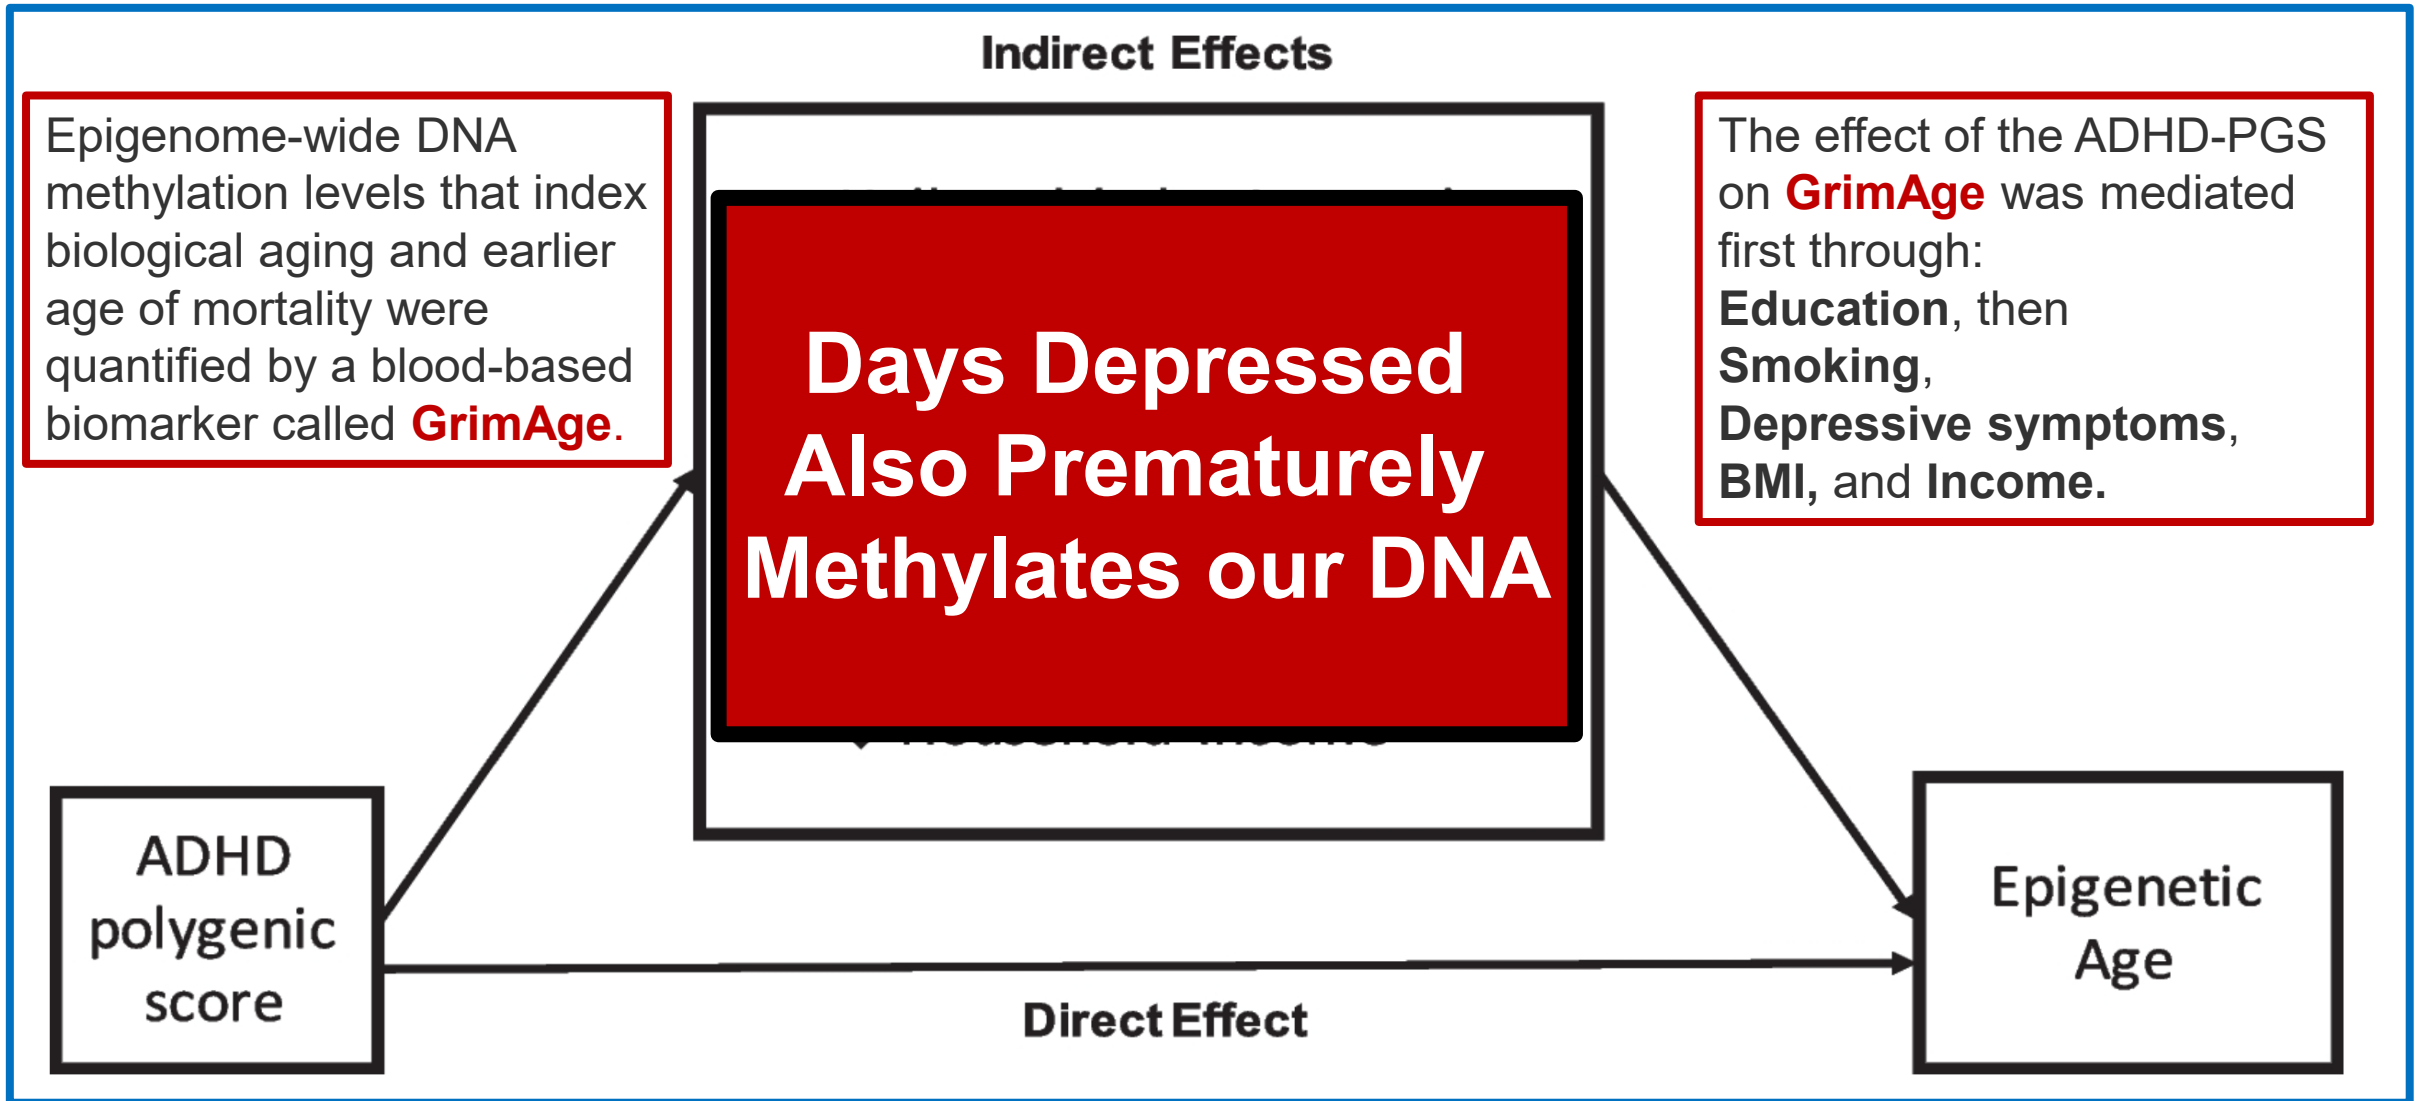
Indirect Effects

Epigenome-wide DNA methylation levels that index biological aging and earlier age of mortality were quantified by a blood-based biomarker called GrimAge.

Days Depressed Also Prematurely Methylates our DNA

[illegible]

The effect of the ADHD-PGS on GrimAge was mediated first through:
Education, then
Smoking,
Depressive symptoms,
BMI, and Income.

ADHD polygenic score

Epigenetic Age

Direct Effect